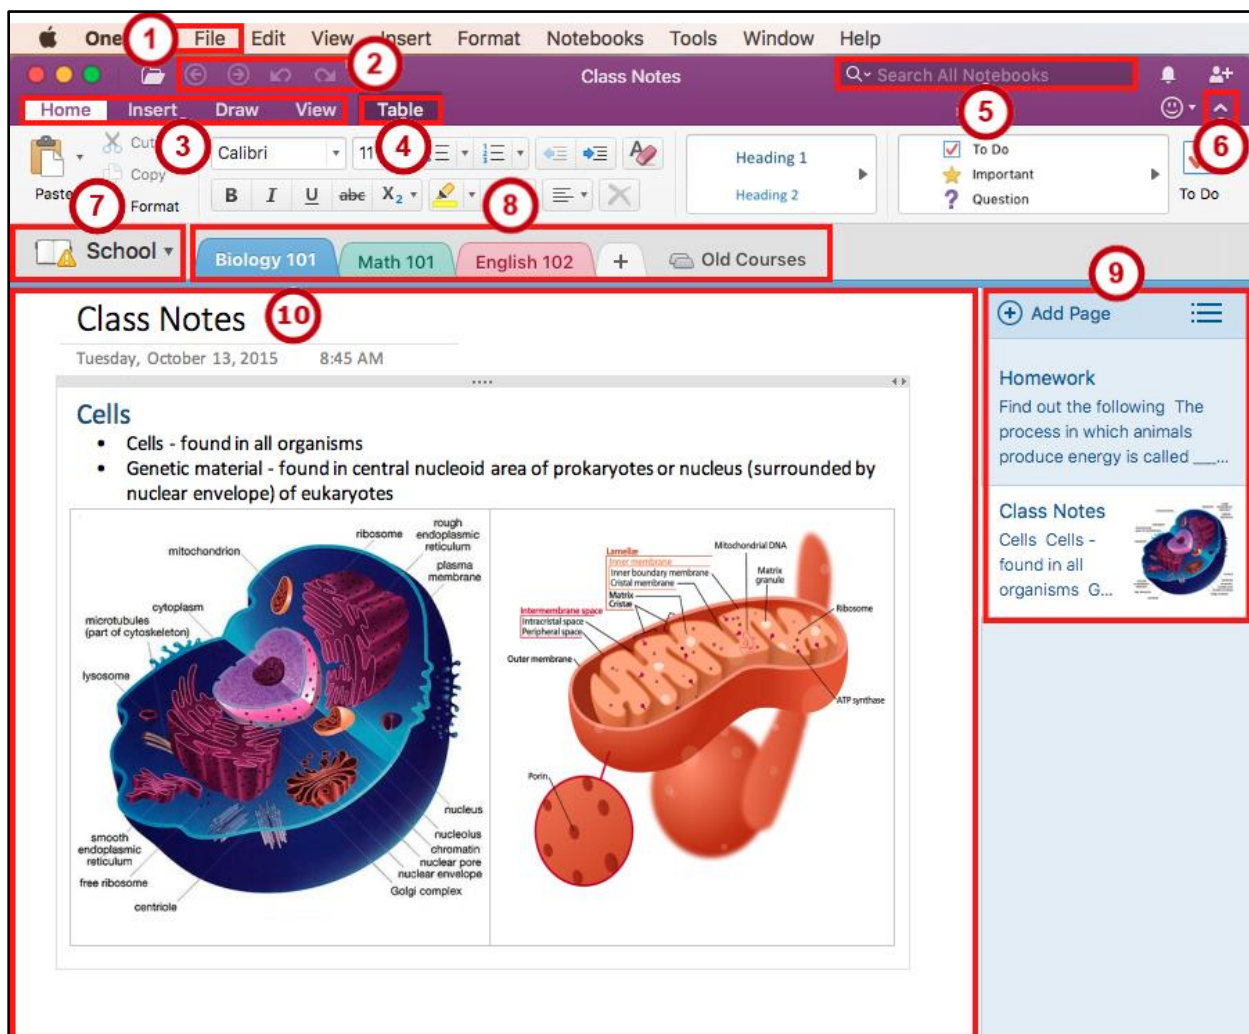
One 1 File Edit View Insert Format Notebooks Tools Window Help

2 Class Notes Search All Notebooks

Home Insert Draw View Table 5 6

Paste Cut Copy Format 3 Calibri 11 4 Heading 1 Heading 2 To Do Important Question To Do

7 8

School Biology 101 Math 101 English 102 + Old Courses 9

Class Notes 10

Tuesday, October 13, 2015 8:45 AM

Cells
- Cells - found in all organisms
- Genetic material - found in central nucleoid area of prokaryotes or nucleus (surrounded by nuclear envelope) of eukaryotes

mitochondrion, ribosome, rough endoplasmic reticulum, plasma membrane, cytoplasm, microtubules (part of cytoskeleton), lysosome, nucleus, nucleolus, chromatin, nuclear pore, nuclear envelope, Golgi complex, smooth endoplasmic reticulum, free ribosome, centriole

Lamellae, Inner membrane, Inner boundary membrane, Cristal membrane, Matrix, Cristae, Mitochondrial DNA, Matrix granule, Intermembrane space, Intracristal space, Peripheral space, Ribosome, Outer membrane, ATP synthase, Porin

Add Page

Homework
Find out the following The process in which animals produce energy is called ___...

Class Notes
Cells Cells - found in all organisms G...